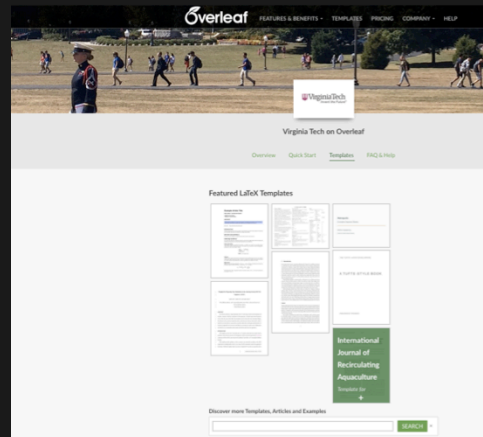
Overleaf FEATURES & BENEFITS TEMPLATES PRICING COMPANY HELP

VirginiaTech

Virginia Tech on Overleaf

Overview Quick Start Templates FAQ & Help

Featured LaTeX Templates

A TUFTE-STYLE BOOK

International Journal of Recirculating Aquaculture

Template for

Discover more Templates, Articles and Examples

SEARCH